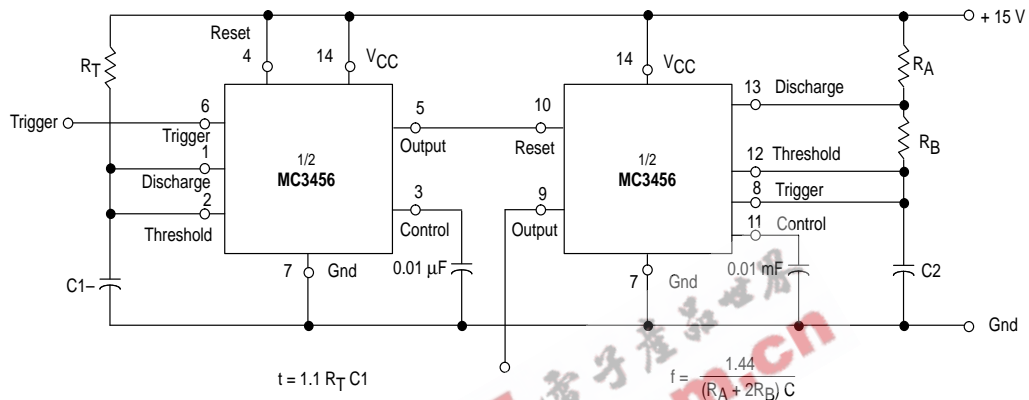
+ 15 V

$R_T$

Reset
4
14 $V_{CC}$

Trigger
6
Trigger
1
Discharge
2
Threshold

1/2
MC3456

5
Output
3
Control
0.01 µF
7 Gnd

C1–

14 $V_{CC}$
10
Reset
9
Output

1/2
MC3456

13 Discharge
12 Threshold
8 Trigger
11 Control
0.01 mF
7 Gnd

$R_A$
$R_B$
C2

Gnd

t = 1.1 $R_T$ C1

$f = \frac{1.44}{(R_A + 2R_B)\,C}$